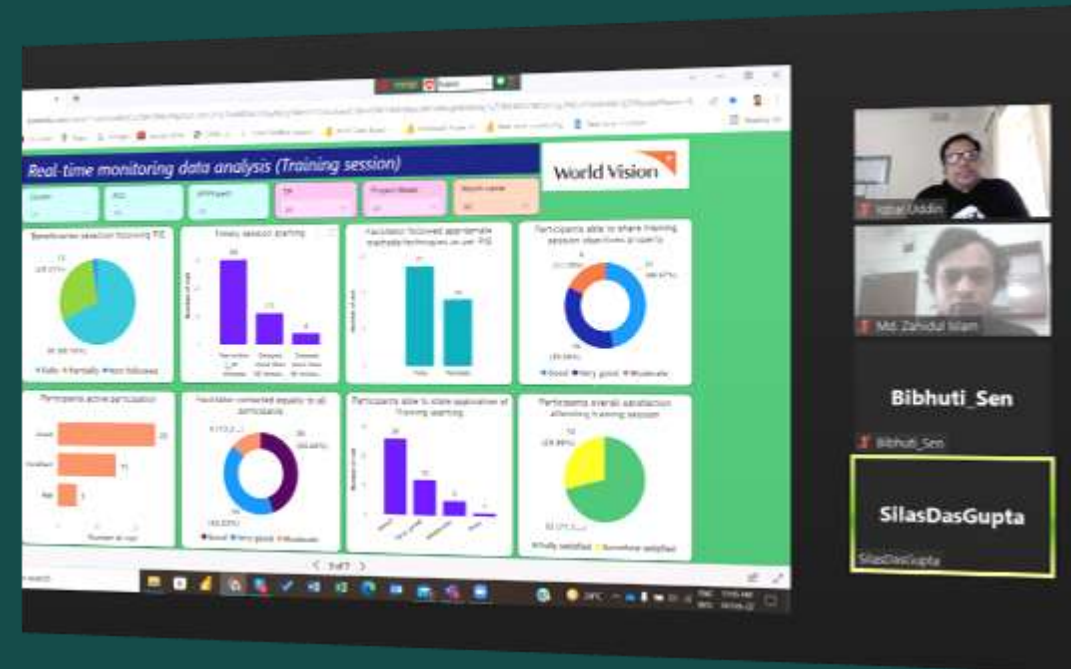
Real-time monitoring data analysis (Training session)

World Vision

Beneficiaries session following PIG

Fully Partially Not followed

Timely session starting

Facilitator followed appropriate methods/techniques as per PIG

Participants able to share training session objectives properly

Good Very good Moderate

Participants active participation

Good

Excellent

Poor

Facilitator connected equally to all participants

Good Very good Moderate

Participants able to state application of Training learning

Participants overall satisfaction attending training session

Fully satisfied Somehow satisfied

Iqbal Uddin

Md. Zahidul Islam

Bibhuti_Sen

Bibhuti_Sen

SilasDasGupta

SilasDasGupta